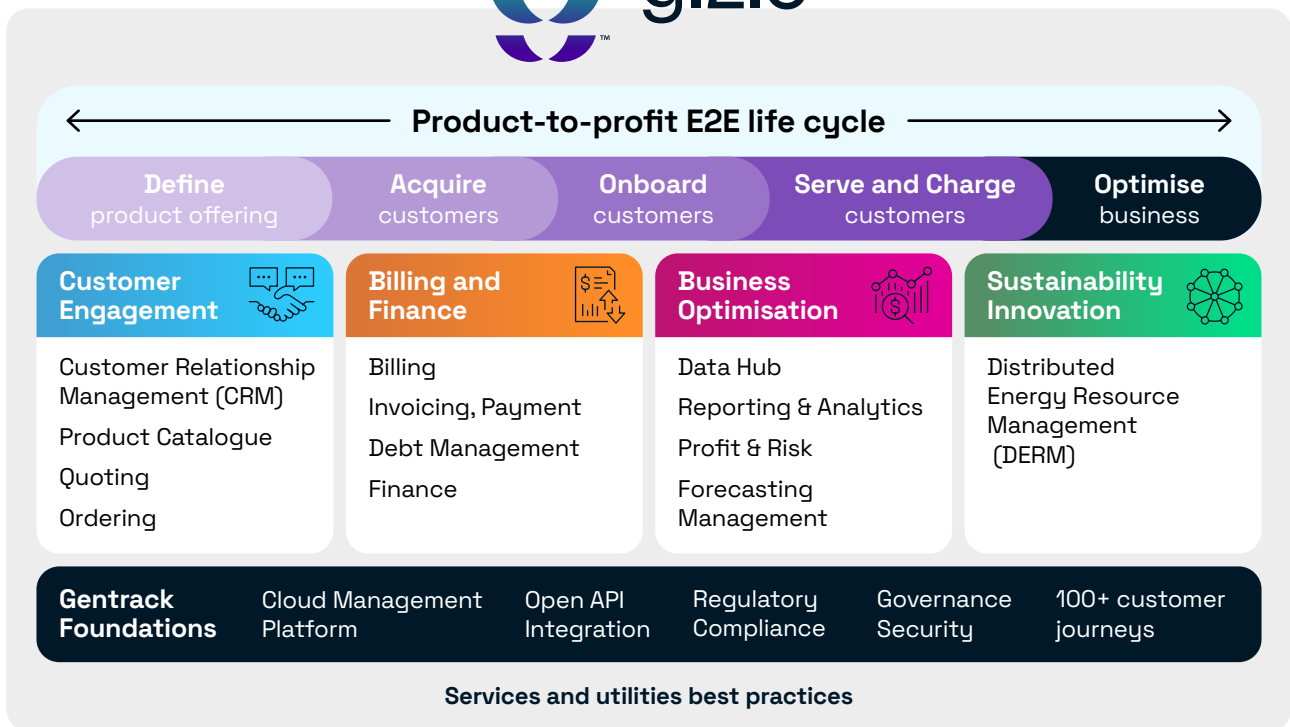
™

Product-to-profit E2E life cycle

Define product offering

Acquire customers

Onboard customers

Serve and Charge customers

Optimise business

Customer Engagement

Customer Relationship Management (CRM)
Product Catalogue
Quoting
Ordering

Billing and Finance

Billing
Invoicing, Payment
Debt Management
Finance

Business Optimisation

Data Hub
Reporting & Analytics
Profit & Risk
Forecasting Management

Sustainability Innovation

Distributed Energy Resource Management (DERM)

Gentrack Foundations

Cloud Management Platform

Open API Integration

Regulatory Compliance

Governance Security

100+ customer journeys

Services and utilities best practices